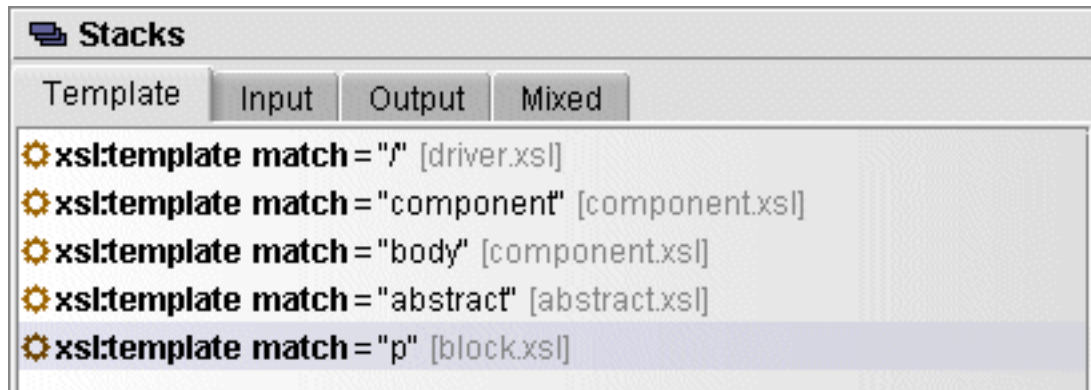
Stacks

Template | Input | Output | Mixed

xsl:template match="/" [driver.xsl]
xsl:template match="component" [component.xsl]
xsl:template match="body" [component.xsl]
xsl:template match="abstract" [abstract.xsl]
xsl:template match="p" [block.xsl]